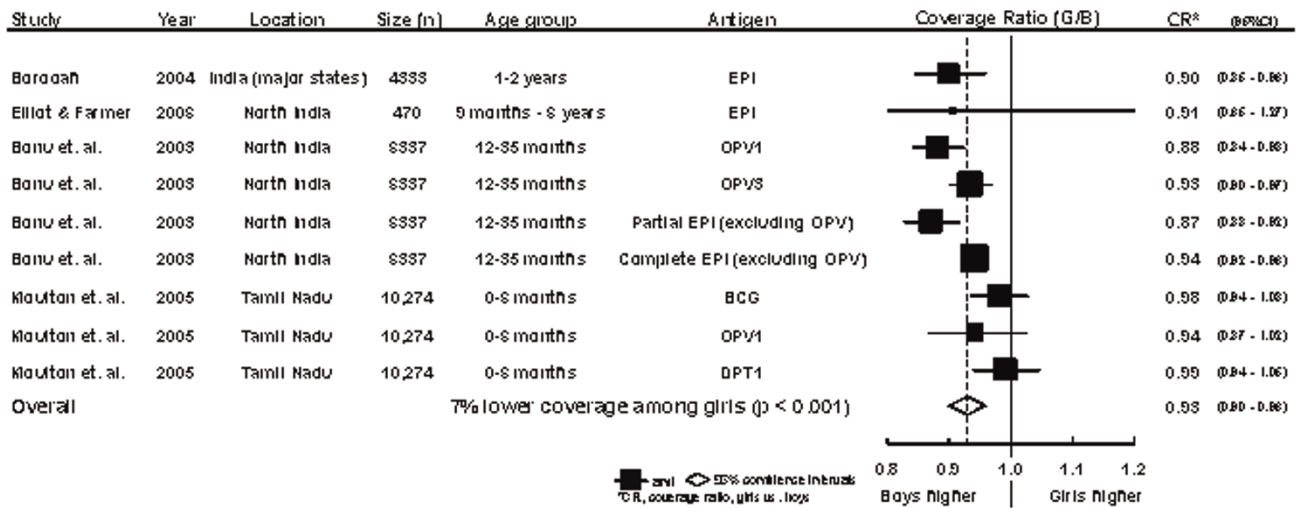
| Study | Year | Location | Size (n) | Age group | Antigen | Coverage Ratio (G/B) | CR* | (95%CI) |
|---|---|---|---|---|---|---|---|---|
| Baragah | 2004 | India (major states) | 4333 | 1-2 years | EPI | | 0.90 | (0.86 - 0.95) |
| Elliot & Farmer | 2003 | North India | 470 | 9 months - 3 years | EPI | | 0.91 | (0.65 - 1.27) |
| Banu et. al. | 2003 | North India | 3337 | 12-35 months | OPV1 | | 0.88 | (0.84 - 0.93) |
| Banu et. al. | 2003 | North India | 3337 | 12-35 months | OPV3 | | 0.93 | (0.90 - 0.97) |
| Banu et. al. | 2003 | North India | 3337 | 12-35 months | Partial EPI (excluding OPV) | | 0.87 | (0.83 - 0.92) |
| Banu et. al. | 2003 | North India | 3337 | 12-35 months | Complete EPI (excluding OPV) | | 0.94 | (0.92 - 0.96) |
| Mauton et. al. | 2005 | Tamil Nadu | 10,274 | 0-3 months | BCG | | 0.98 | (0.94 - 1.03) |
| Mauton et. al. | 2005 | Tamil Nadu | 10,274 | 0-3 months | OPV1 | | 0.94 | (0.87 - 1.02) |
| Mauton et. al. | 2005 | Tamil Nadu | 10,274 | 0-3 months | DPT1 | | 0.99 | (0.94 - 1.05) |
| Overall | | | | 7% lower coverage among girls (p < 0.001) | | | 0.93 | (0.90 - 0.96) |

0.8 0.9 1.0 1.1 1.2

Boys higher | Girls higher

and 95% confidence intervals
*CR, coverage ratio, girls vs. boys